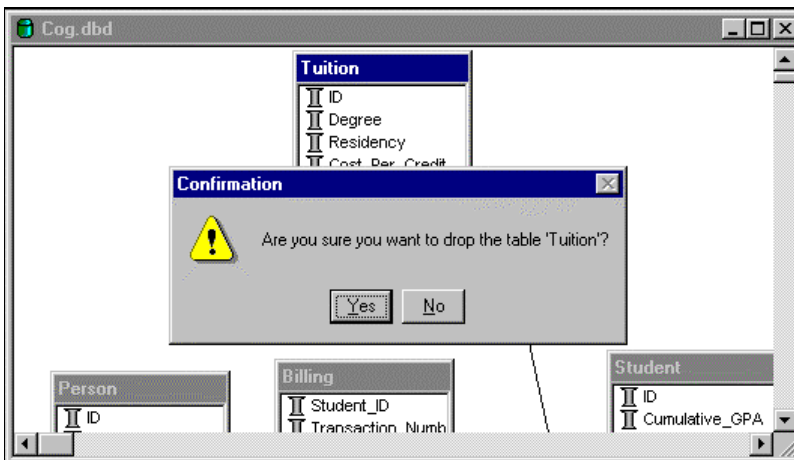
Cog.dbd

Tuition
ID
Degree
Residency
Cost_Per_Credit

Confirmation

Are you sure you want to drop the table 'Tuition'?

Yes
No

Person
ID

Billing
Student_ID
Transaction_Numb

Student
ID
Cumulative_GPA